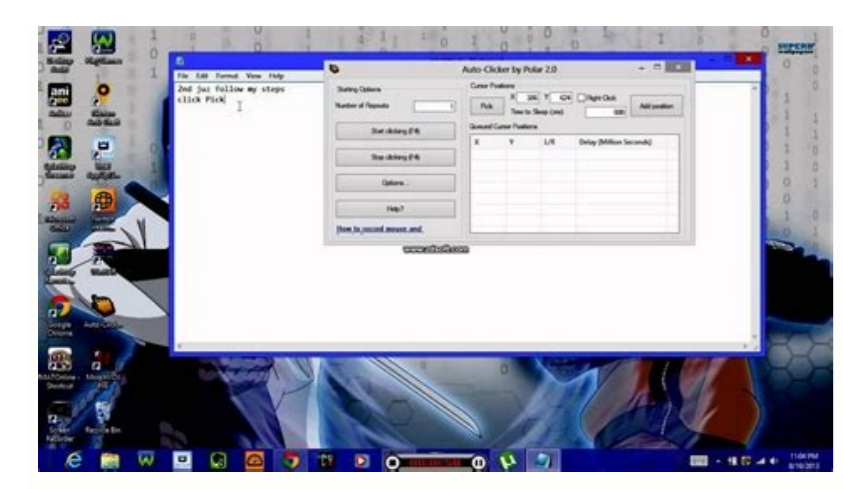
File Edit Format View Help

2nd jus follow my steps
click Pick

Auto-Clicker by Polar 2.0

Starting Options
Number of Repeats

Start clicking (F4)
Stop clicking (F4)
Options...
Help?
How to record mouse and...

Cursor Positions
Pick
X 346 Y 424
Right Click
Time to Sleep (ms) 1000
Add position

Queued Cursor Positions
| X | Y | L/R | Delay (Million Seconds) |
|---|---|---|---|

www.clicker.com

Google Chrome
Auto Clicker
Recycle Bin

11:06 PM
6/16/2013